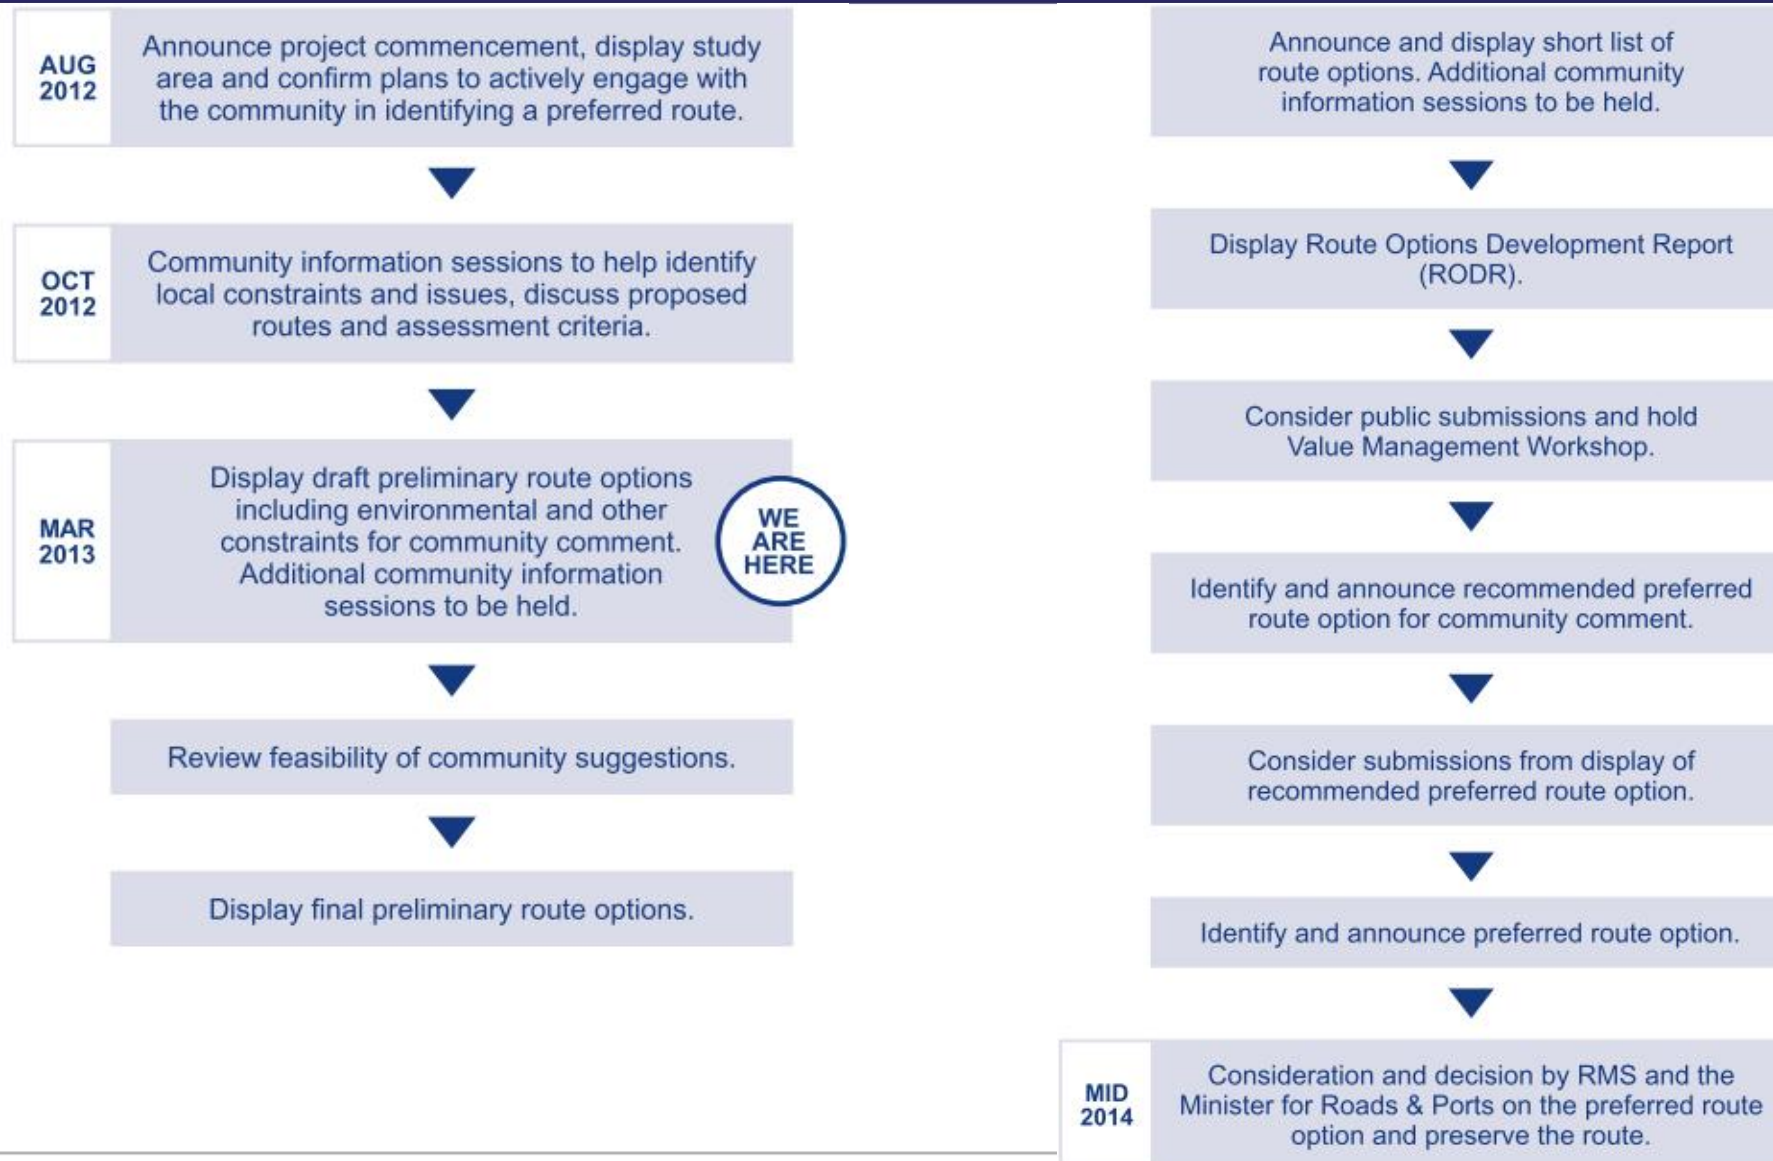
AUG 2012

Announce project commencement, display study area and confirm plans to actively engage with the community in identifying a preferred route.

OCT 2012

Community information sessions to help identify local constraints and issues, discuss proposed routes and assessment criteria.

MAR 2013

Display draft preliminary route options including environmental and other constraints for community comment. Additional community information sessions to be held.

WE ARE HERE

Review feasibility of community suggestions.

Display final preliminary route options.

Announce and display short list of route options. Additional community information sessions to be held.

Display Route Options Development Report (RODR).

Consider public submissions and hold Value Management Workshop.

Identify and announce recommended preferred route option for community comment.

Consider submissions from display of recommended preferred route option.

Identify and announce preferred route option.

MID 2014

Consideration and decision by RMS and the Minister for Roads & Ports on the preferred route option and preserve the route.